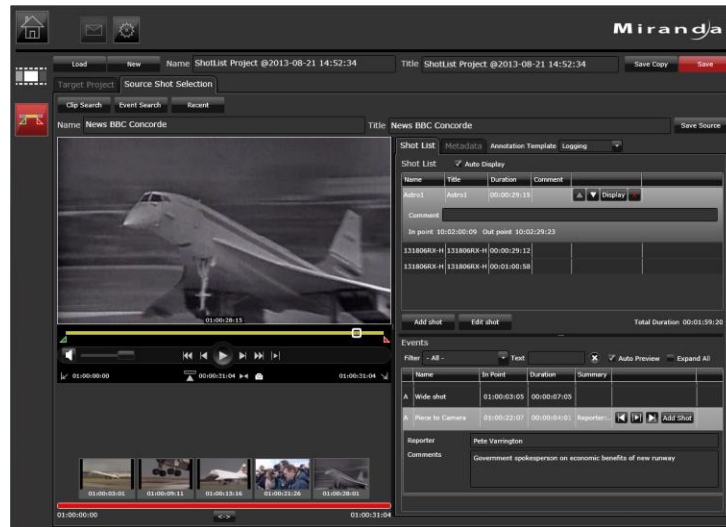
Miranda

Load New Name ShotList Project @2013-08-21 14:52:34 Title ShotList Project @2013-08-21 14:52:34 Save Copy Save

Target Project Source Shot Selection

Clip Search Event Search Recent

Name News BBC Concorde Title News BBC Concorde Save Source

Shot List Metadata Annotation Template Logging

Shot List Auto Display

| Name | Title | Duration | Comment |
|---|---|---|---|
| Astro1 | Astro1 | 00:00:29:15 | |
| 131806RX-H | 131806RX-H | 00:00:29:12 | |
| 131806RX-H | 131806RX-H | 00:01:00:58 | |

Display

Comment

In point 10:02:00:09 Out point 10:02:29:23

Add shot Edit shot Total Duration 00:01:59:20

01:00:28:15

01:00:00:00 00:00:31:04 01:00:31:04

Events

Filter - All - Text Auto Preview Expand All

| | Name | In Point | Duration | Summary |
|---|---|---|---|---|
| A | Wide shot | 01:00:03:05 | 00:00:07:05 | |
| A | Piece to Camera | 01:00:22:07 | 00:00:04:01 | Reporter:... |

Add Shot

Reporter Pete Varrington

Comments Government spokesperson on economic benefits of new runway

01:00:03:01 01:00:09:11 01:00:13:16 01:00:21:26 01:00:28:01

01:00:00:00 01:00:31:04